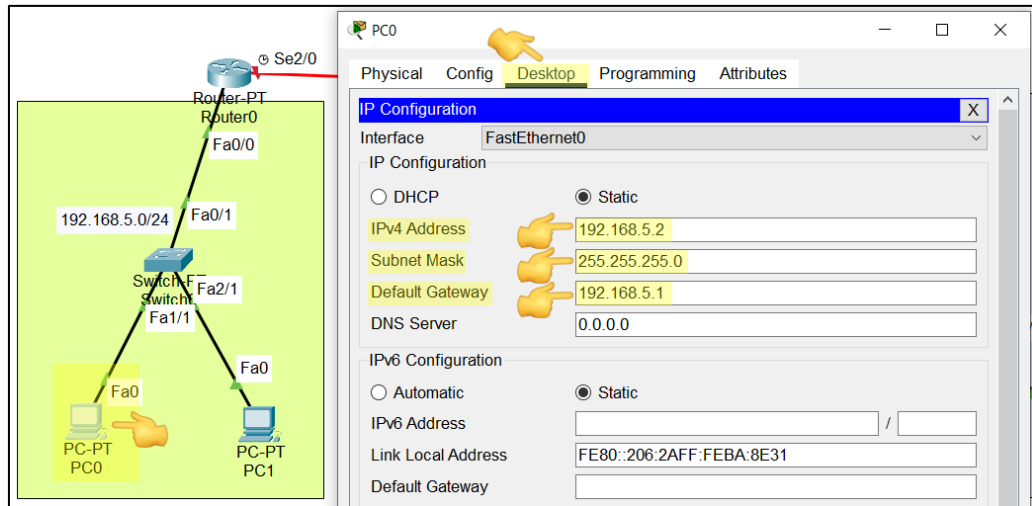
Se2/0
Router-PT
Router0
Fa0/0
192.168.5.0/24
Fa0/1
Switch-PT
Switch
Fa2/1
Fa1/1
Fa0
Fa0
PC-PT
PC0
PC-PT
PC1

PC0

Physical Config Desktop Programming Attributes

IP Configuration X
Interface FastEthernet0
IP Configuration
DHCP Static
IPv4 Address 192.168.5.2
Subnet Mask 255.255.255.0
Default Gateway 192.168.5.1
DNS Server 0.0.0.0
IPv6 Configuration
Automatic Static
IPv6 Address /
Link Local Address FE80::206:2AFF:FEBA:8E31
Default Gateway